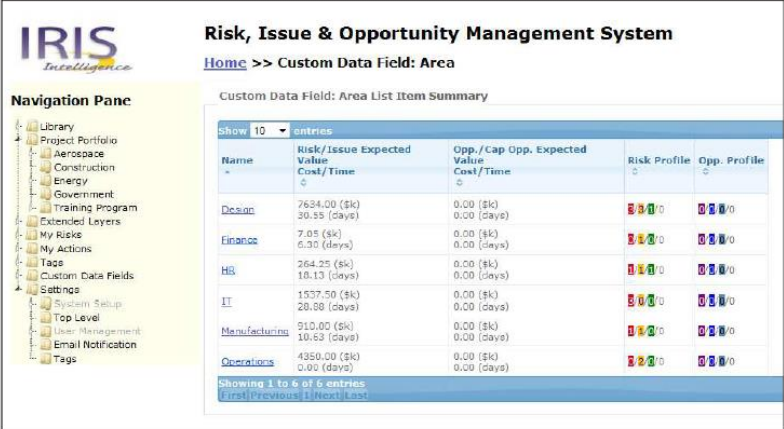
IRIS
Intelligence

Risk, Issue & Opportunity Management System

Home >> Custom Data Field: Area

Navigation Pane

Library
Project Portfolio
Aerospace
Construction
Energy
Government
Training Program
Extended Layers
My Risks
My Actions
Tags
Custom Data Fields
Settings
System Setup
Top Level
User Management
Email Notification
Tags

Custom Data Field: Area List Item Summary

Show 10 entries

| Name | Risk/Issue Expected Value Cost/Time | Opp./Cap Opp. Expected Value Cost/Time | Risk Profile | Opp. Profile |
|---|---|---|---|---|
| Design | 7634.00 (\$k) 30.55 (days) | 0.00 (\$k) 0.00 (days) | 3/3/1/0 | 0/0/0/0 |
| Finance | 7.05 (\$k) 6.30 (days) | 0.00 (\$k) 0.00 (days) | 1/1/0/0 | 0/0/0/0 |
| HR | 264.25 (\$k) 18.13 (days) | 0.00 (\$k) 0.00 (days) | 1/1/1/0 | 0/0/0/0 |
| IT | 1557.50 (\$k) 28.88 (days) | 0.00 (\$k) 0.00 (days) | 3/0/0/0 | 0/0/0/0 |
| Manufacturing | 910.00 (\$k) 10.63 (days) | 0.00 (\$k) 0.00 (days) | 1/1/0/0 | 0/0/0/0 |
| Operations | 4350.00 (\$k) 0.00 (days) | 0.00 (\$k) 0.00 (days) | 2/2/0/0 | 0/0/0/0 |

Showing 1 to 6 of 6 entries
First Previous 1 Next Last